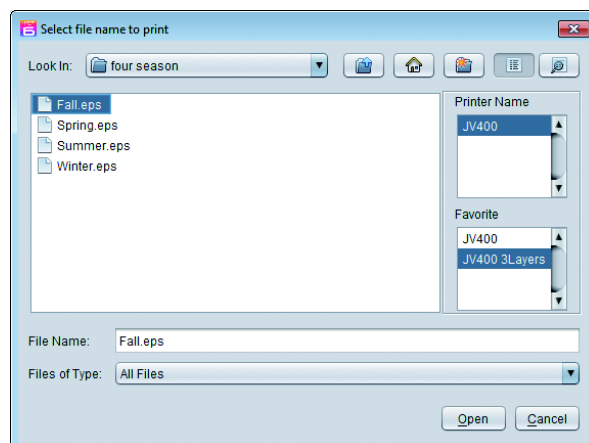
Select file name to print

Look In: four season

Fall.eps
Spring.eps
Summer.eps
Winter.eps

Printer Name
JV400

Favorite
JV400
JV400 3Layers

File Name: Fall.eps

Files of Type: All Files

Open Cancel